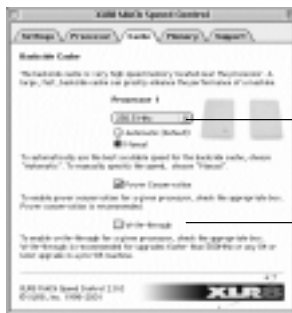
XLR8 MACh Speed Control

Settings | Processor | Cache | Memory | Support

Backside Cache

"Backside cache is very high speed memory located near the processor. A large, fast backside cache can greatly enhance the performance of a machine.

Processor 1

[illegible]

Automatic (Default)

Manual

To automatically use the best available speed for the backside cache, choose "Automatic". To manually specify the speed, choose "Manual".

Power Conservation

To enable power conservation for a given processor, check the appropriate box. Power conservation is recommended.

Write-through

To enable write-through for a given processor, check the appropriate box. Write-through is recommended for upgrades faster than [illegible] MHz or any G4 or later upgrade in a pre-G4 machine.

XLR8 MACh Speed Control 2.0.0
©2000, Inc. 1998-2001

XLR8